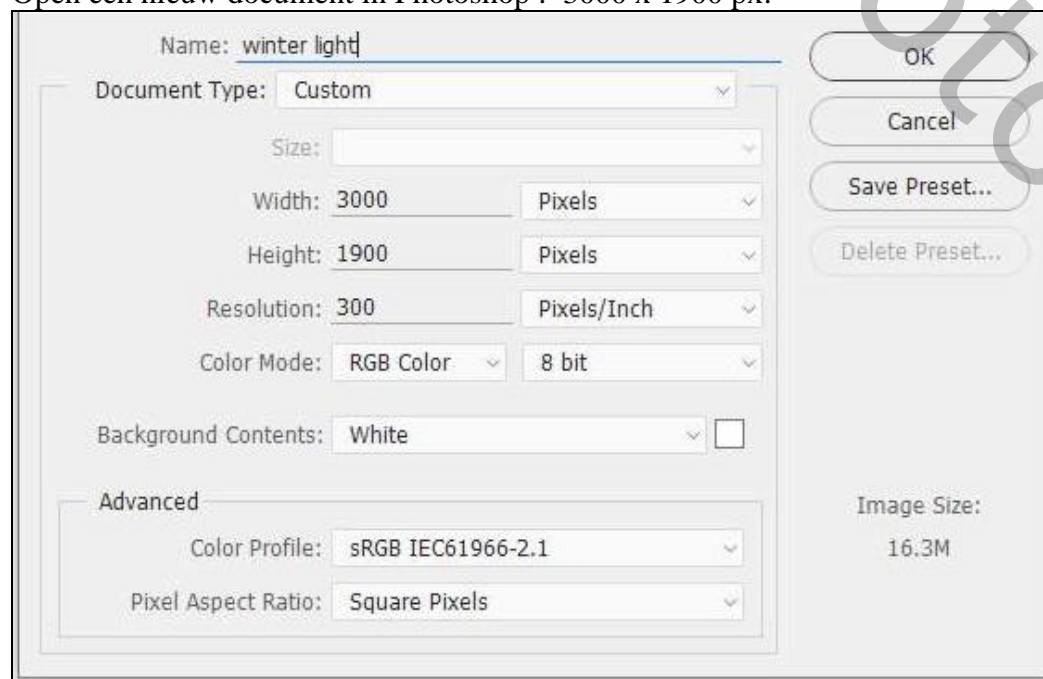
Open een nieuw document in Photoshop : 3000 x 1900 px.

Name: winter light
Document Type: Custom
Size:
Width: 3000 Pixels
Height: 1900 Pixels
Resolution: 300 Pixels/Inch
Color Mode: RGB Color 8 bit
Background Contents: White
Advanced
Color Profile: sRGB IEC61966-2.1
Pixel Aspect Ratio: Square Pixels

OK
Cancel
Save Preset...
Delete Preset...

Image Size:
16.3M